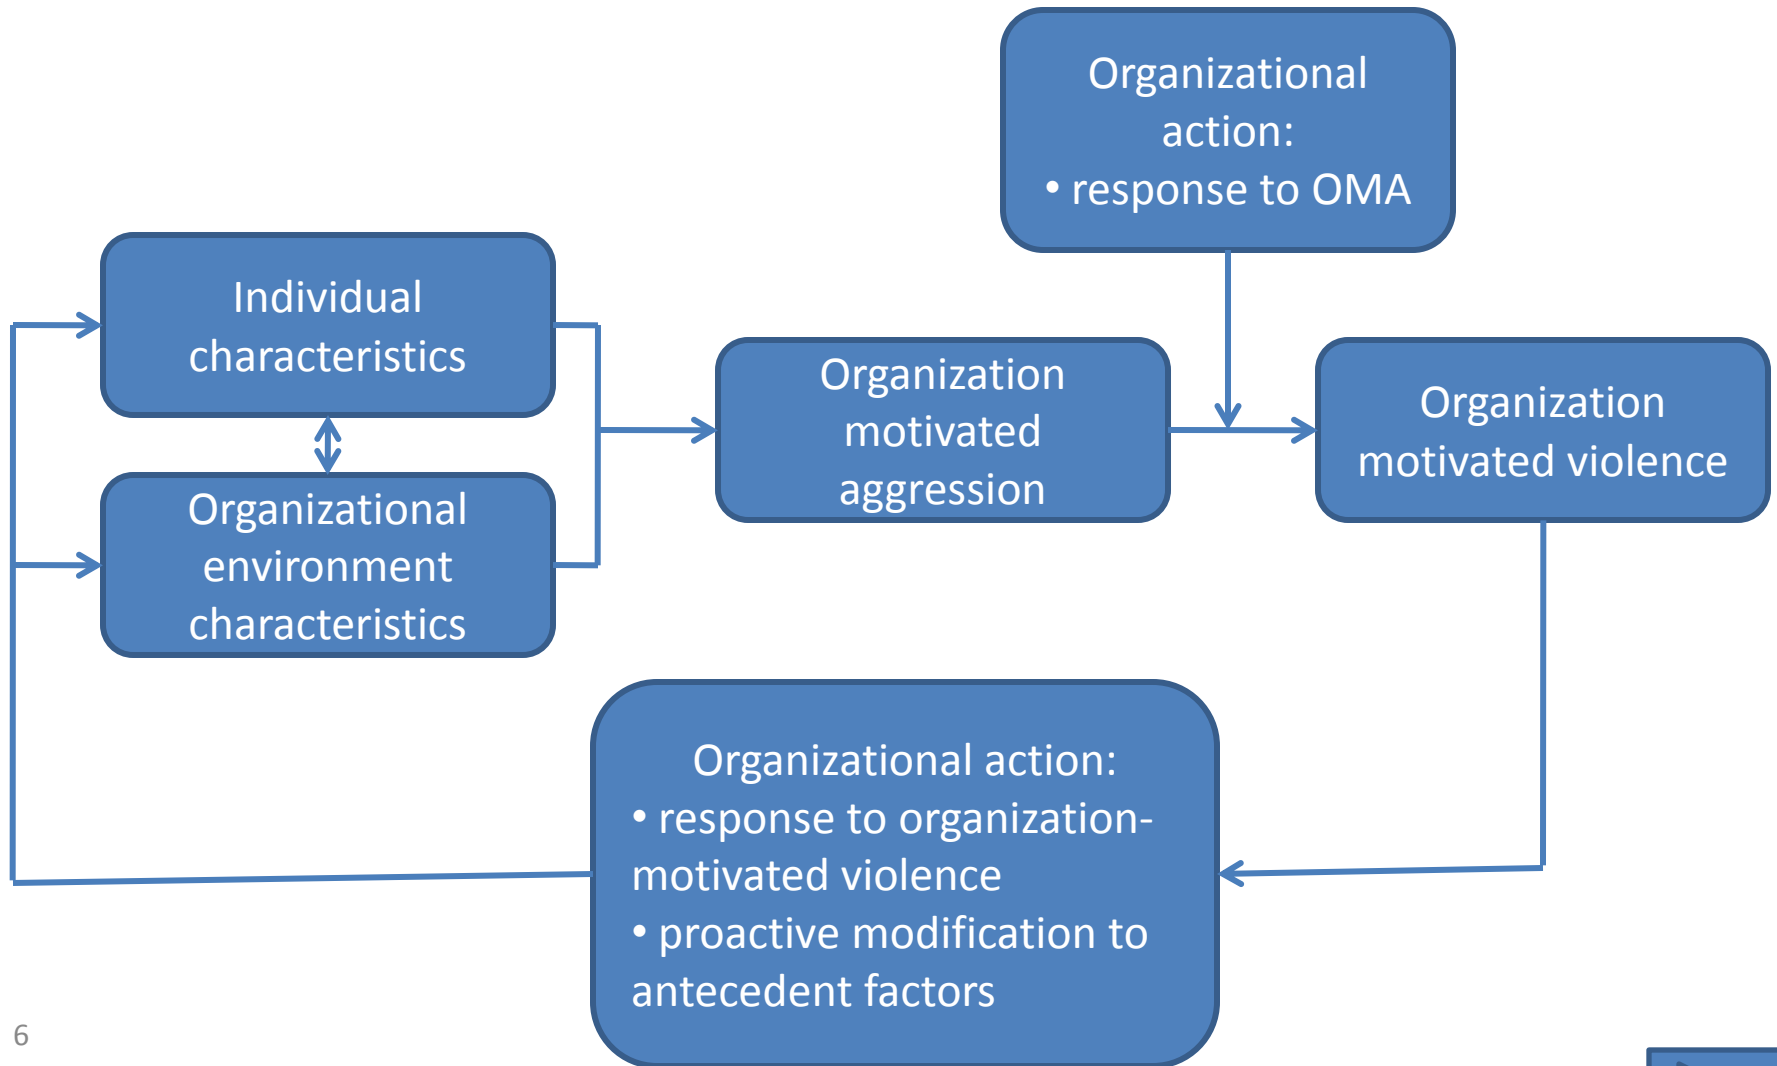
Organizational action:
• response to OMA

Individual characteristics

Organizational environment characteristics

Organization motivated aggression

Organization motivated violence

Organizational action:
• response to organization-motivated violence
• proactive modification to antecedent factors

6